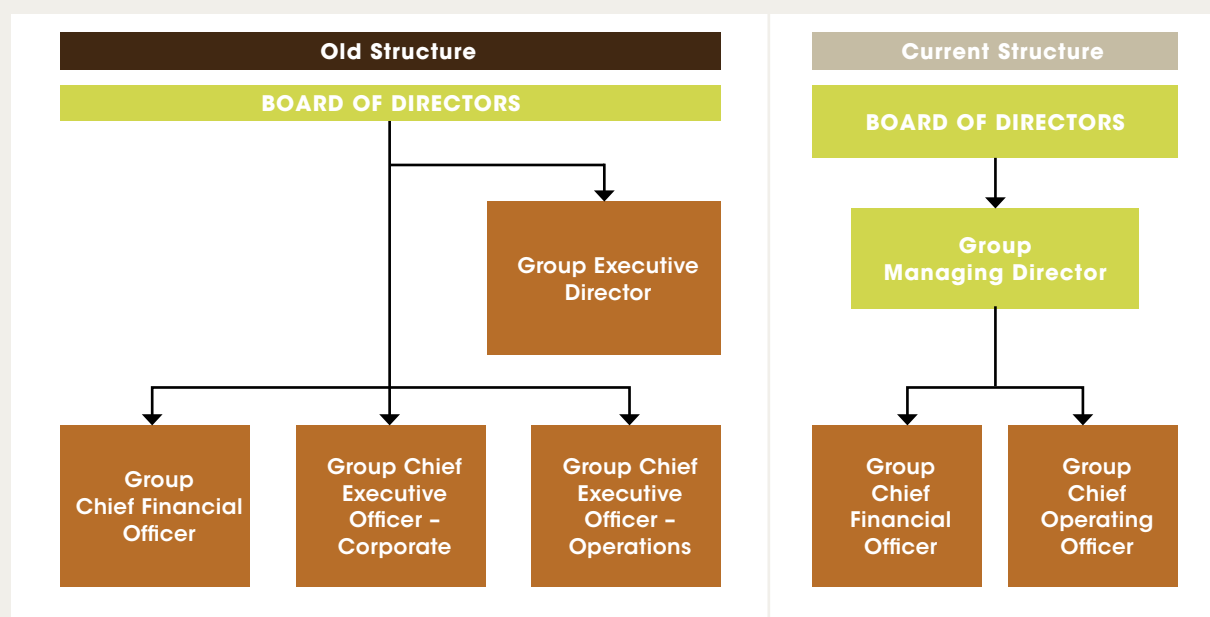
Old Structure

BOARD OF DIRECTORS

Group Executive Director

Group Chief Financial Officer

Group Chief Executive Officer – Corporate

Group Chief Executive Officer – Operations

Current Structure

BOARD OF DIRECTORS

Group Managing Director

Group Chief Financial Officer

Group Chief Operating Officer